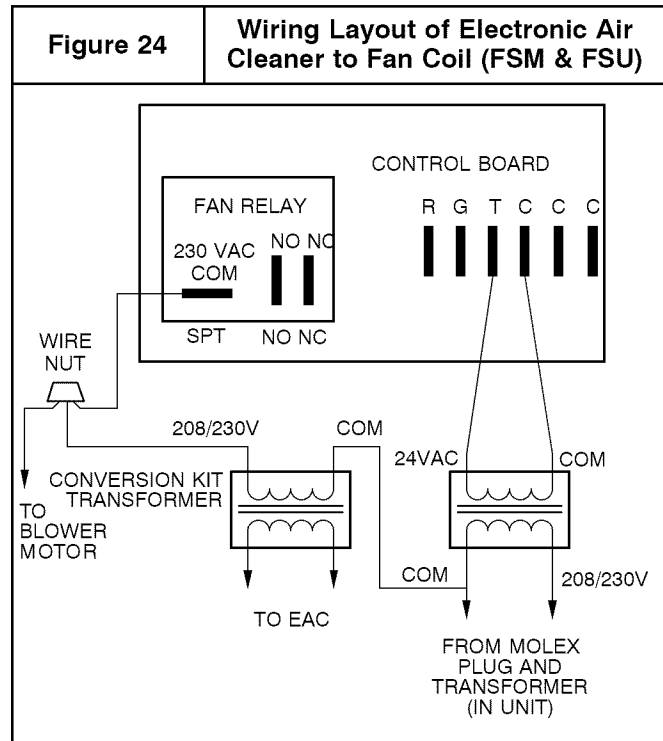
| Figure 24 | Wiring Layout of Electronic Air Cleaner to Fan Coil (FSM & FSU) |
|---|---|

CONTROL BOARD

R G T C C C

FAN RELAY

230 VAC COM

NO NC

SPT

NO NC

WIRE NUT

TO BLOWER MOTOR

208/230V

COM

24VAC

COM

CONVERSION KIT TRANSFORMER

COM

208/230V

TO EAC

FROM MOLEX PLUG AND TRANSFORMER (IN UNIT)